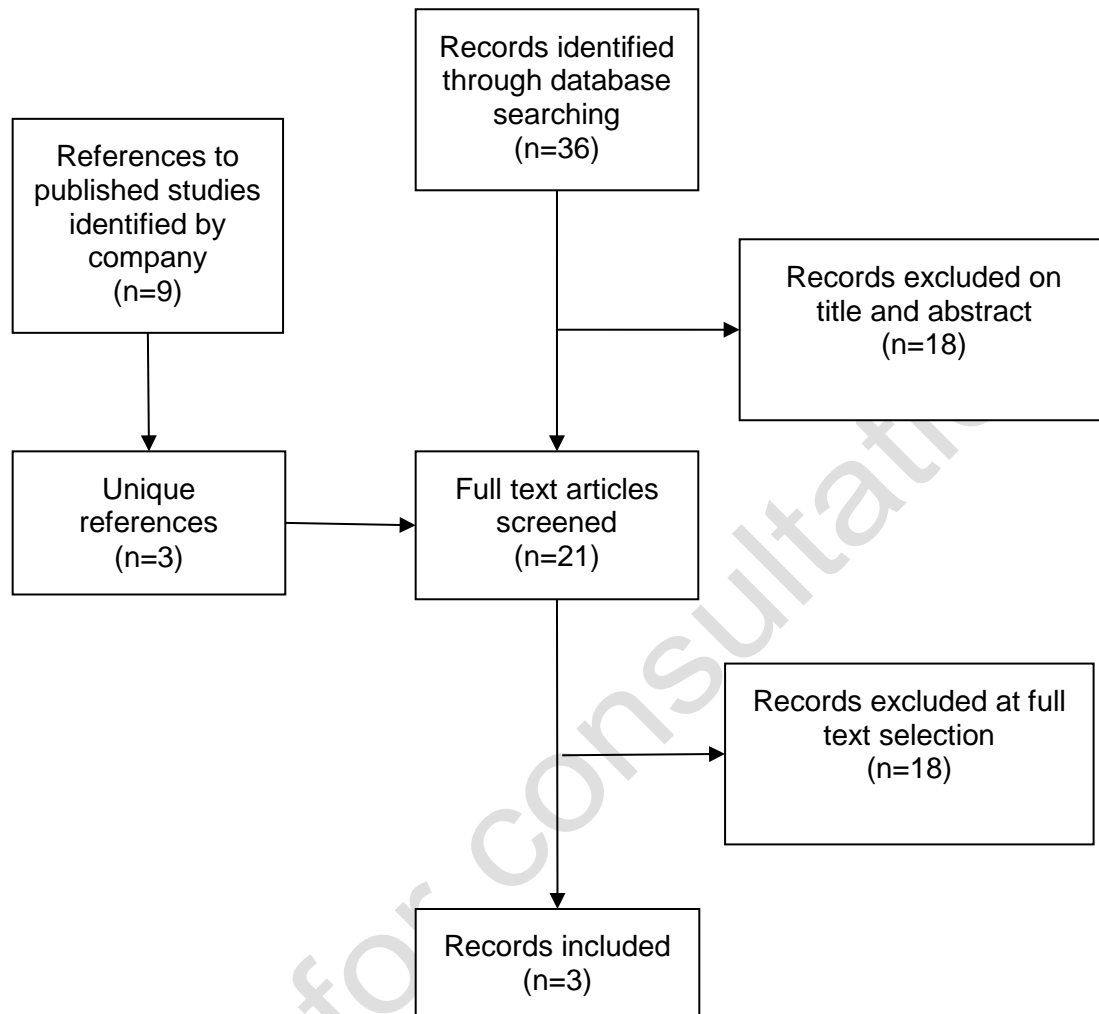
Records identified through database searching
(n=36)

References to published studies identified by company
(n=9)

Records excluded on title and abstract
(n=18)

Unique references
(n=3)

Full text articles screened
(n=21)

Records excluded at full text selection
(n=18)

Records included
(n=3)

for consultation